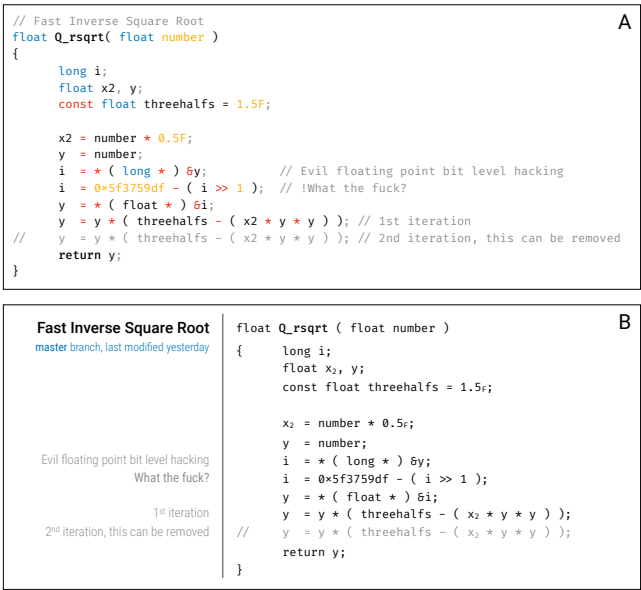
A

```
// Fast Inverse Square Root
float Q_rsqrt( float number )
{
      long i;
      float x2, y;
      const float threehalfs = 1.5F;

      x2 = number * 0.5F;
      y  = number;
      i  = * ( long * ) &y;          // Evil floating point bit level hacking
      i  = 0×5f3759df - ( i >> 1 );  // !What the fuck?
      y  = * ( float * ) &i;
      y  = y * ( threehalfs - ( x2 * y * y ) ); // 1st iteration
//    y  = y * ( threehalfs - ( x2 * y * y ) ); // 2nd iteration, this can be removed
      return y;
}
```

B

Fast Inverse Square Root
master branch, last modified yesterday

Evil floating point bit level hacking
What the fuck?

1st iteration
2nd iteration, this can be removed

```
float Q_rsqrt ( float number )
{     long i;
      float x₂, y;
      const float threehalfs = 1.5F;

      x₂ = number * 0.5F;
      y  = number;
      i  = * ( long * ) &y;
      i  = 0×5f3759df - ( i >> 1 );
      y  = * ( float * ) &i;
      y  = y * ( threehalfs - ( x₂ * y * y ) );
//    y  = y * ( threehalfs - ( x₂ * y * y ) );
      return y;
}
```